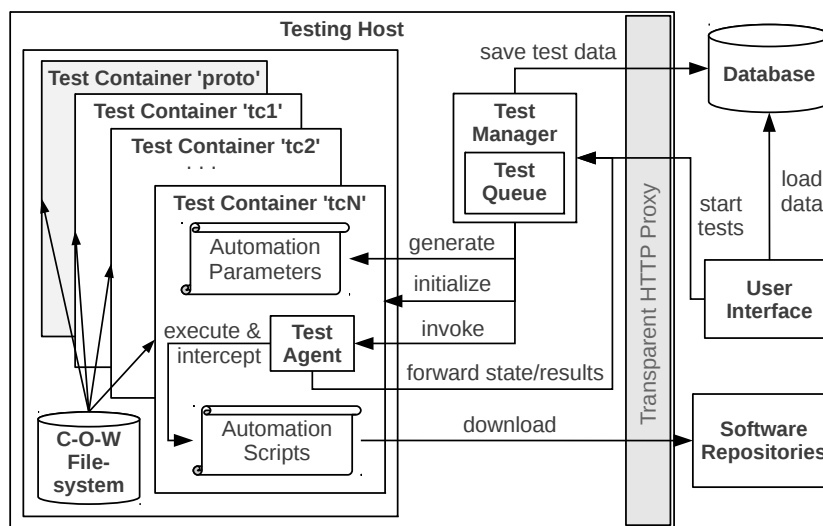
Testing Host

Test Container 'proto'

Test Container 'tc1'

Test Container 'tc2'

. . .

Test Container 'tcN'

Automation Parameters

execute & intercept

Test Agent

Automation Scripts

C-O-W File-system

save test data

Test Manager

Test Queue

generate

initialize

invoke

forward state/results

download

Transparent HTTP Proxy

Database

start tests

load data

User Interface

Software Repositories